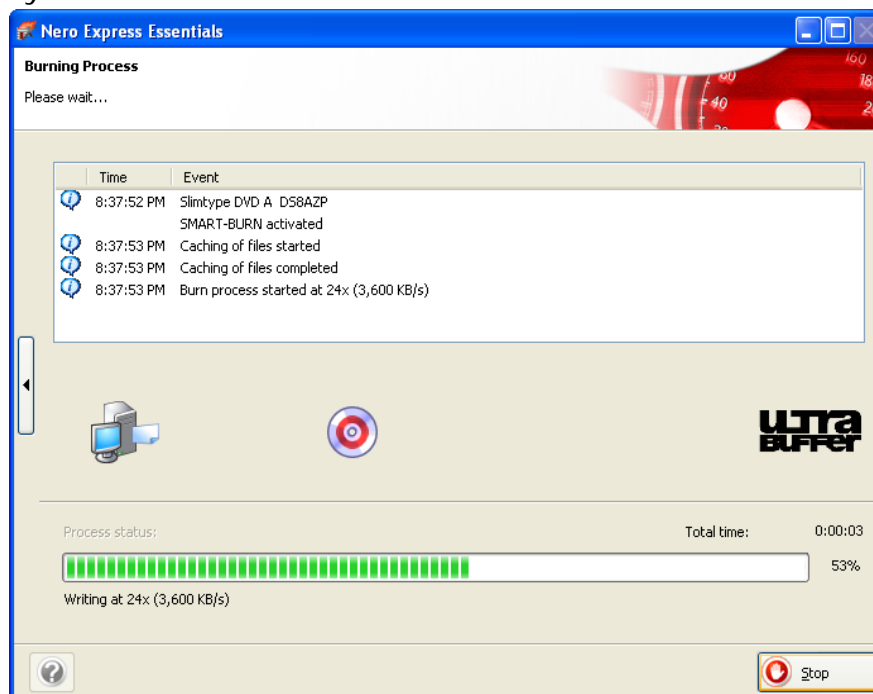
Nero Express Essentials

Burning Process

Please wait...

160
80
18
40
2
20

| Time | Event |
|---|---|
| 8:37:52 PM | Slimtype DVD A DS8AZP |
| | SMART-BURN activated |
| 8:37:53 PM | Caching of files started |
| 8:37:53 PM | Caching of files completed |
| 8:37:53 PM | Burn process started at 24x (3,600 KB/s) |

ULTRA BUFFER

Process status:

Total time: 0:00:03

53%

Writing at 24x (3,600 KB/s)

Stop